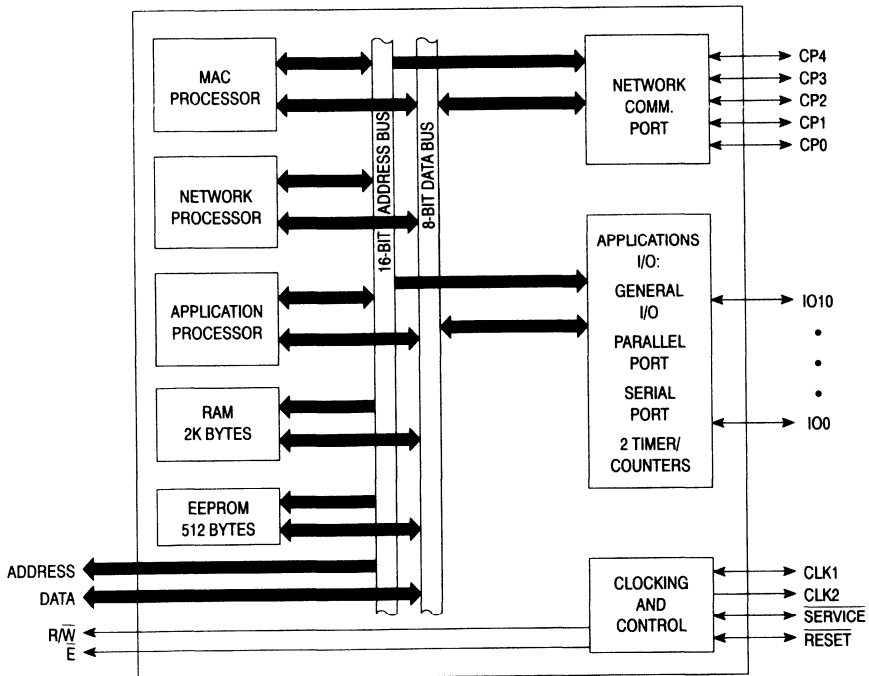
MAC PROCESSOR

NETWORK PROCESSOR

APPLICATION PROCESSOR

RAM 2K BYTES

EEPROM 512 BYTES

16-BIT ADDRESS BUS

8-BIT DATA BUS

NETWORK COMM. PORT

CP4
CP3
CP2
CP1
CP0

APPLICATIONS I/O:
GENERAL I/O
PARALLEL PORT
SERIAL PORT
2 TIMER/ COUNTERS

IO10
•
•
•
IO0

CLOCKING AND CONTROL

CLK1
CLK2
$\overline{\text{SERVICE}}$
$\overline{\text{RESET}}$

ADDRESS
DATA
$R/\overline{W}$
$\overline{E}$